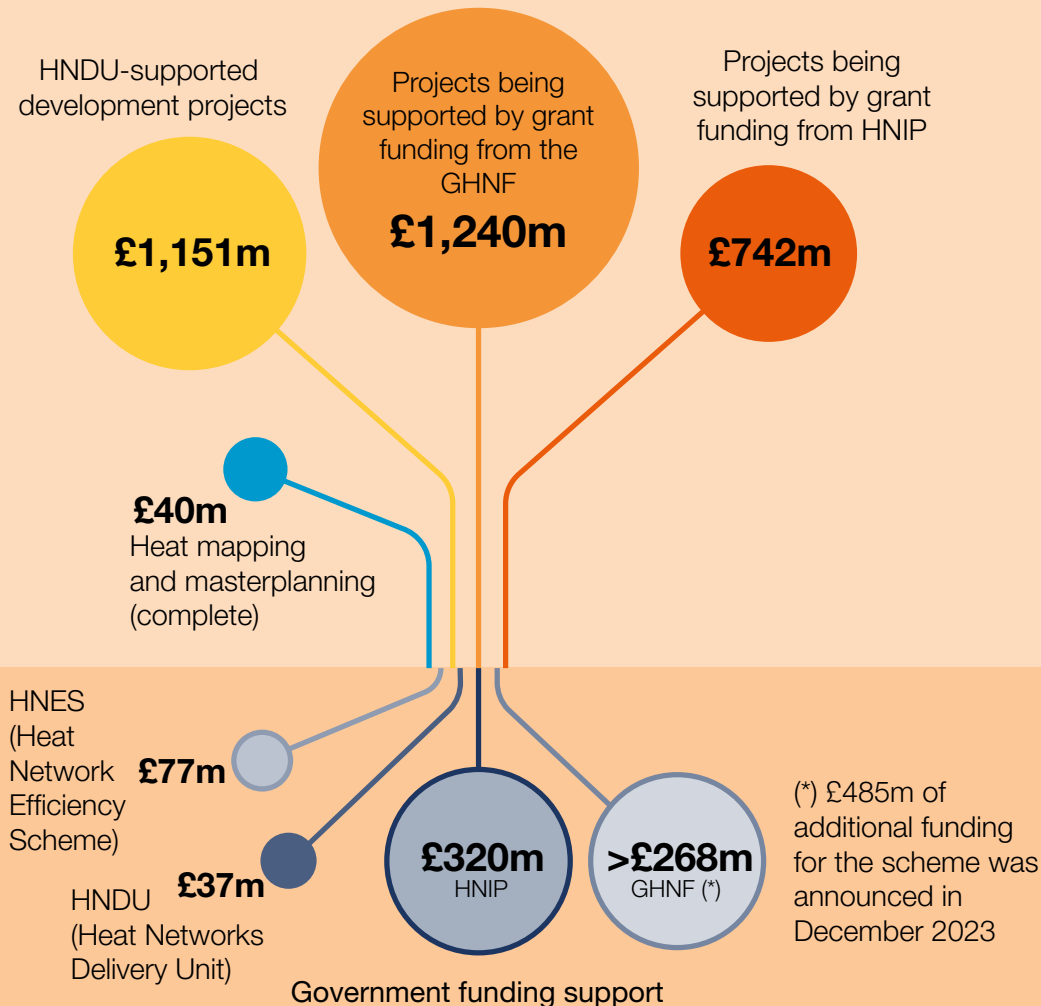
HNDU-supported development projects

£1,151m

Projects being supported by grant funding from the GHNF

£1,240m

Projects being supported by grant funding from HNIP

£742m

£40m
Heat mapping and masterplanning (complete)

HNES (Heat Network Efficiency Scheme)

£77m

£37m

HNDU (Heat Networks Delivery Unit)

£320m
HNIP

>£268m
GHNF (*)

(*) £485m of additional funding for the scheme was announced in December 2023

Government funding support